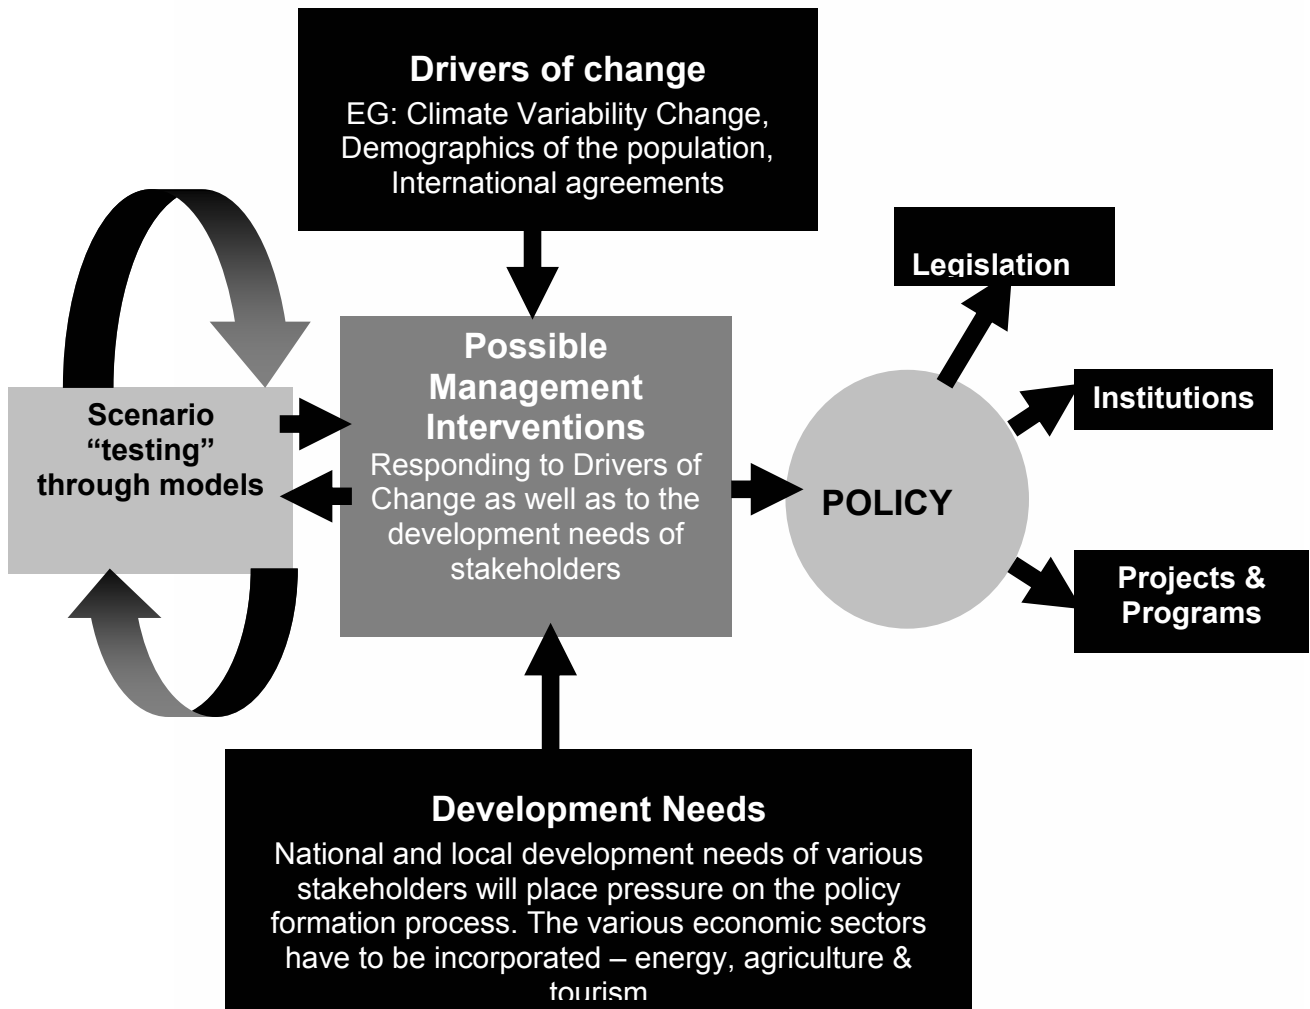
Drivers of change

EG: Climate Variability Change, Demographics of the population, International agreements

Scenario "testing" through models

Possible Management Interventions

Responding to Drivers of Change as well as to the development needs of stakeholders

POLICY

Legislation

Institutions

Projects & Programs

Development Needs

National and local development needs of various stakeholders will place pressure on the policy formation process. The various economic sectors have to be incorporated – energy, agriculture & tourism